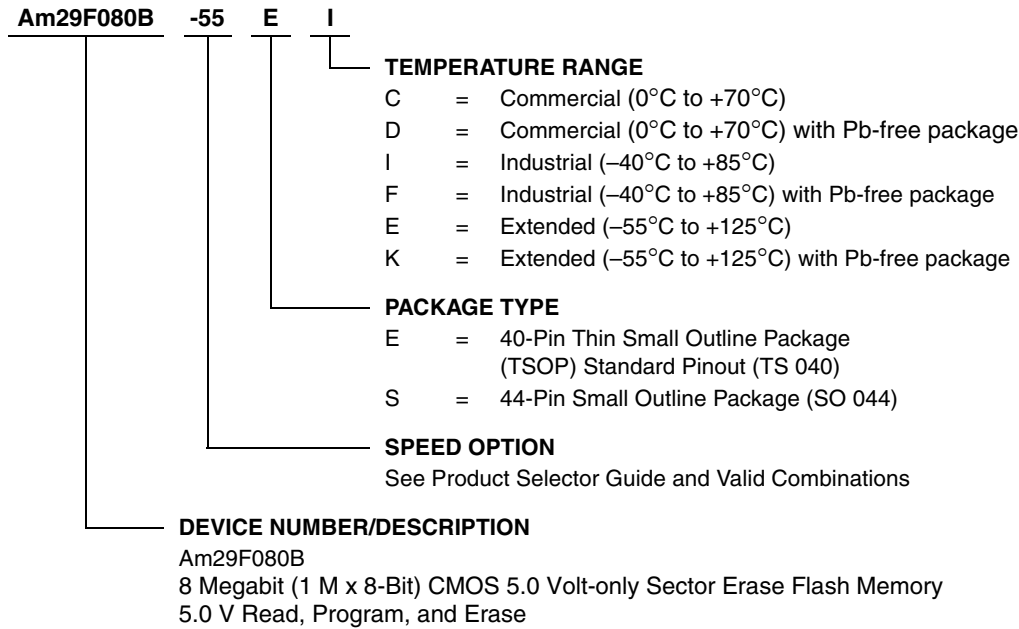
Am29F080B -55 E I

TEMPERATURE RANGE
C = Commercial (0°C to +70°C)
D = Commercial (0°C to +70°C) with Pb-free package
I = Industrial (–40°C to +85°C)
F = Industrial (–40°C to +85°C) with Pb-free package
E = Extended (–55°C to +125°C)
K = Extended (–55°C to +125°C) with Pb-free package

PACKAGE TYPE
E = 40-Pin Thin Small Outline Package (TSOP) Standard Pinout (TS 040)
S = 44-Pin Small Outline Package (SO 044)

SPEED OPTION
See Product Selector Guide and Valid Combinations

DEVICE NUMBER/DESCRIPTION
Am29F080B
8 Megabit (1 M x 8-Bit) CMOS 5.0 Volt-only Sector Erase Flash Memory
5.0 V Read, Program, and Erase